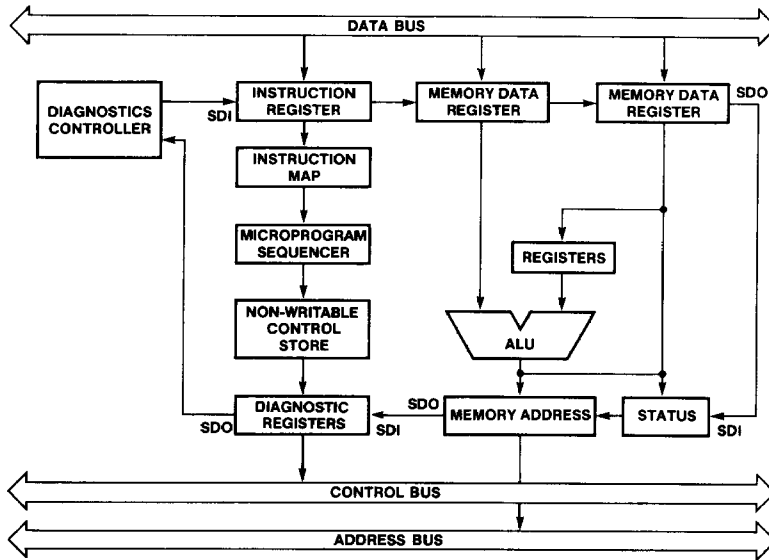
DATA BUS

DIAGNOSTICS CONTROLLER

SDI

INSTRUCTION REGISTER

MEMORY DATA REGISTER

MEMORY DATA REGISTER

SDO

INSTRUCTION MAP

MICROPROGRAM SEQUENCER

REGISTERS

NON-WRITABLE CONTROL STORE

ALU

SDO

DIAGNOSTIC REGISTERS

SDI

SDO

MEMORY ADDRESS

STATUS

SDI

CONTROL BUS

ADDRESS BUS